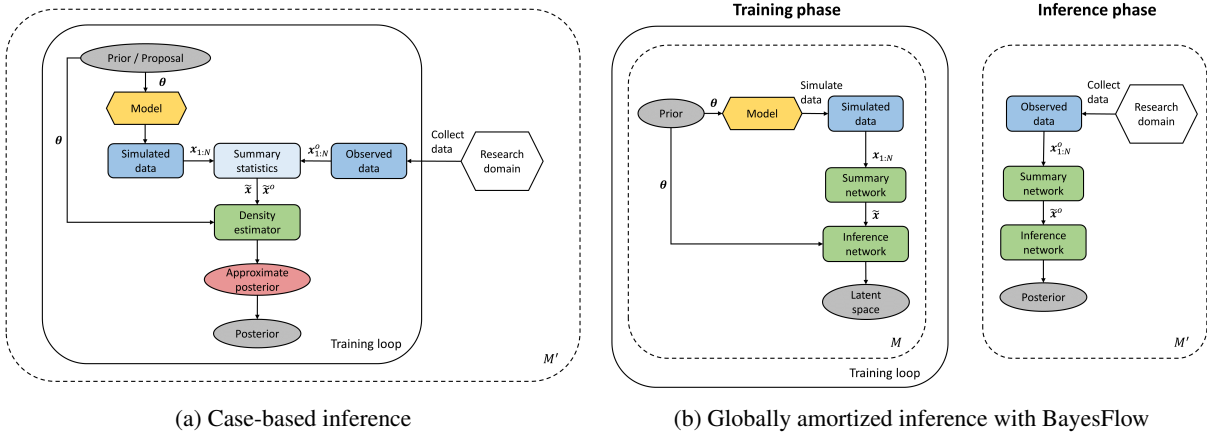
Prior / Proposal

$\boldsymbol{\theta}$

Model

$\boldsymbol{\theta}$

Simulated data

$\boldsymbol{x}_{1:N}$

Summary statistics

$\boldsymbol{x}^o_{1:N}$

Observed data

Collect data

Research domain

$\tilde{\boldsymbol{x}}$

$\tilde{\boldsymbol{x}}^o$

Density estimator

Approximate posterior

Posterior

Training loop

$M'$

(a) Case-based inference

Training phase

Prior

$\boldsymbol{\theta}$

Model

Simulate data

Simulated data

$\boldsymbol{x}_{1:N}$

$\boldsymbol{\theta}$

Summary network

$\tilde{\boldsymbol{x}}$

Inference network

Latent space

$M$

Training loop

Inference phase

Collect data

Observed data

Research domain

$\boldsymbol{x}^o_{1:N}$

Summary network

$\tilde{\boldsymbol{x}}^o$

Inference network

Posterior

$M'$

(b) Globally amortized inference with BayesFlow